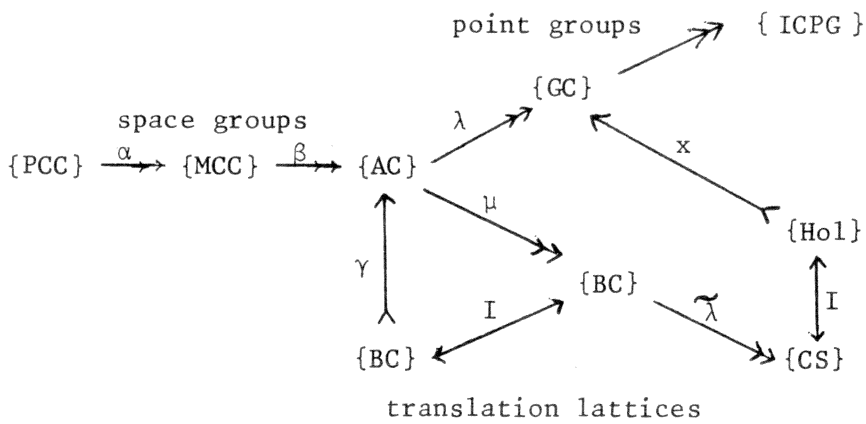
point groups

{ ICPG }

{GC}

space groups

$\lambda$

x

{PCC} $\xrightarrow{\alpha}$ {MCC} $\xrightarrow{\beta}$ {AC}

$\mu$

{Hol}

$\gamma$

{BC}

I

I

$\tilde{\lambda}$

{BC}

{CS}

translation lattices